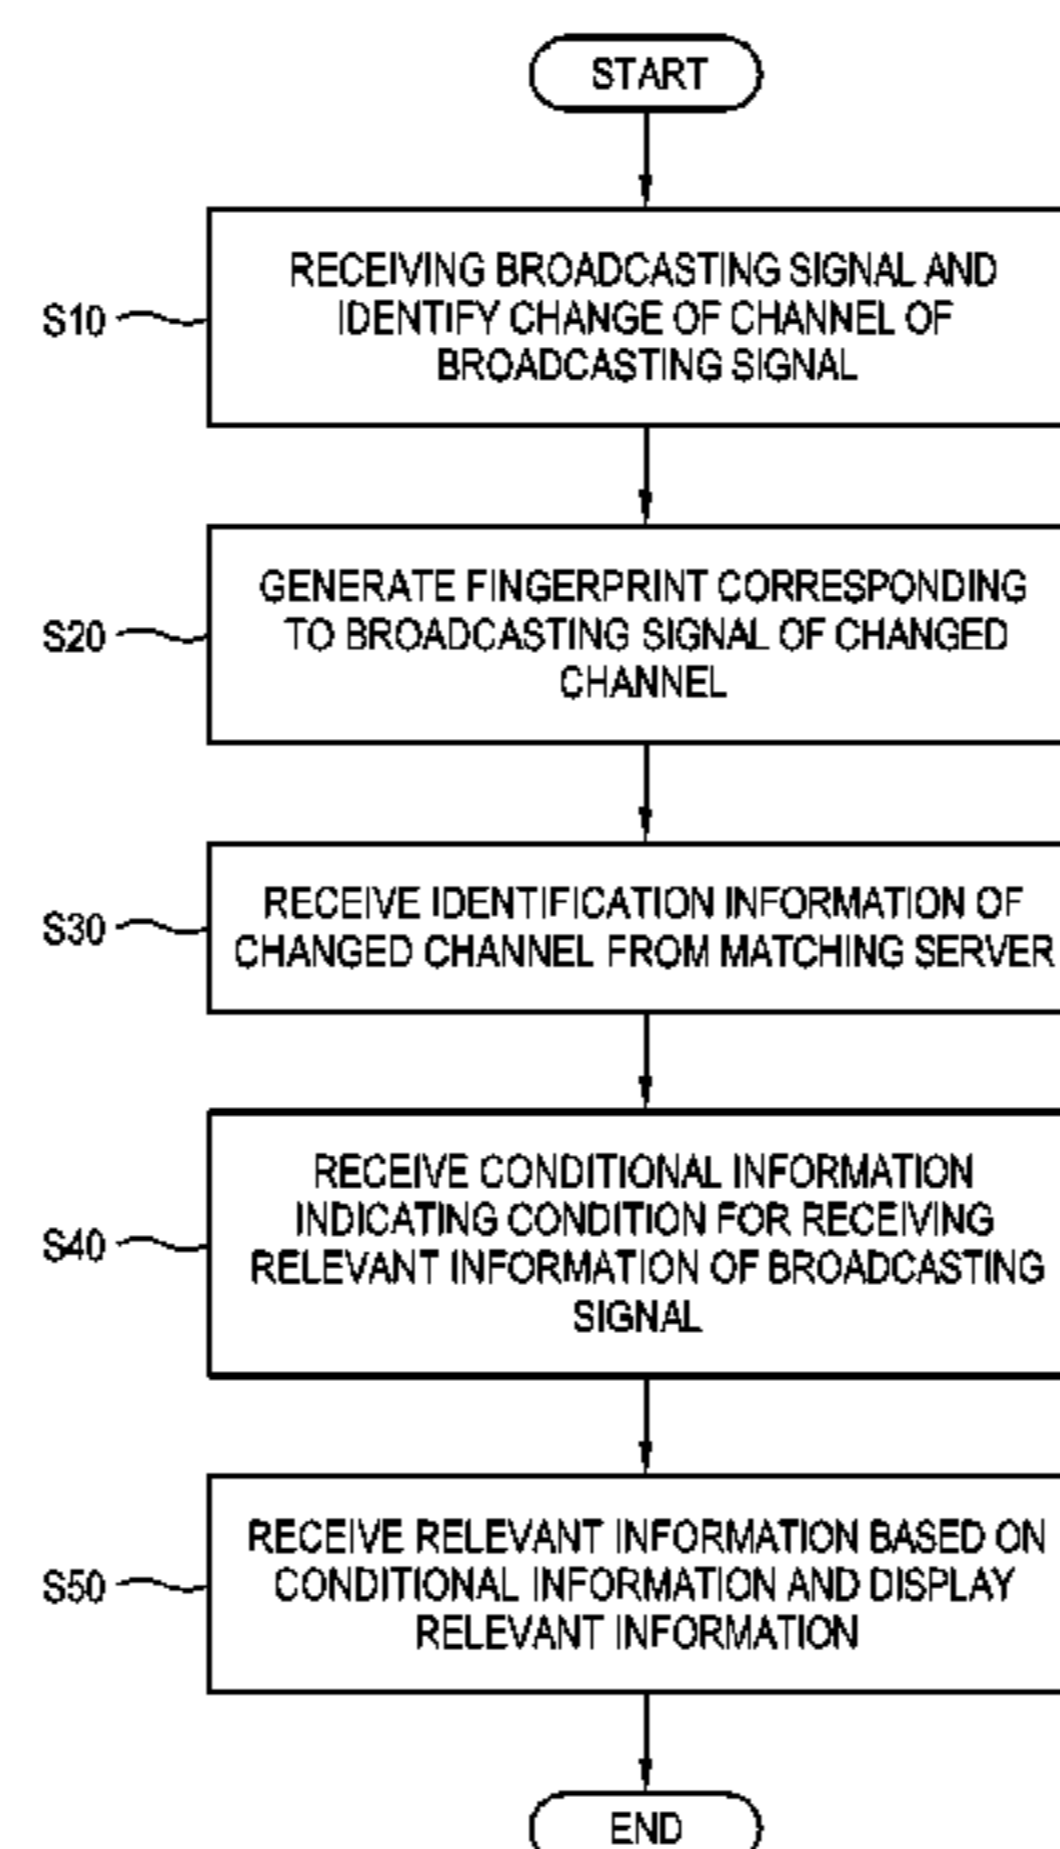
START

S10

RECEIVING BROADCASTING SIGNAL AND IDENTIFY CHANGE OF CHANNEL OF BROADCASTING SIGNAL

S20

GENERATE FINGERPRINT CORRESPONDING TO BROADCASTING SIGNAL OF CHANGED CHANNEL

S30

RECEIVE IDENTIFICATION INFORMATION OF CHANGED CHANNEL FROM MATCHING SERVER

S40

RECEIVE CONDITIONAL INFORMATION INDICATING CONDITION FOR RECEIVING RELEVANT INFORMATION OF BROADCASTING SIGNAL

S50

RECEIVE RELEVANT INFORMATION BASED ON CONDITIONAL INFORMATION AND DISPLAY RELEVANT INFORMATION

END